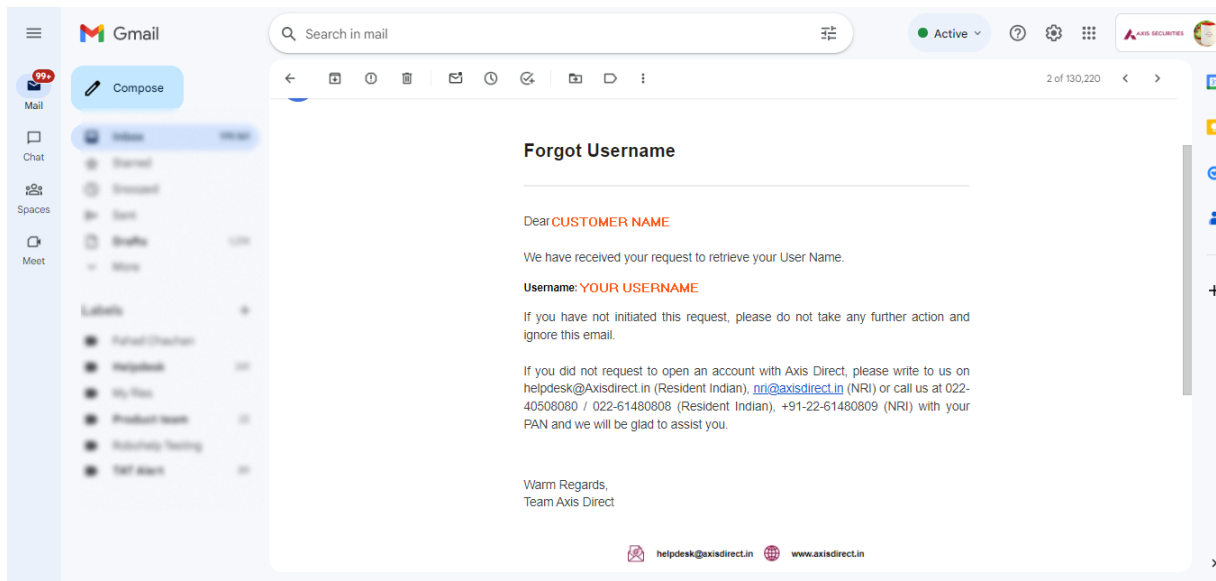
Gmail

Search in mail

Active

AXIS SECURITIES

99+
Mail

Chat

Spaces

Meet

Compose

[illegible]

Labels

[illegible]

2 of 130,220

Forgot Username

Dear CUSTOMER NAME

We have received your request to retrieve your User Name.

Username: YOUR USERNAME

If you have not initiated this request, please do not take any further action and ignore this email.

If you did not request to open an account with Axis Direct, please write to us on helpdesk@Axisdirect.in (Resident Indian), nri@axisdirect.in (NRI) or call us at 022-40508080 / 022-61480808 (Resident Indian), +91-22-61480809 (NRI) with your PAN and we will be glad to assist you.

Warm Regards,
Team Axis Direct

helpdesk@axisdirect.in www.axisdirect.in